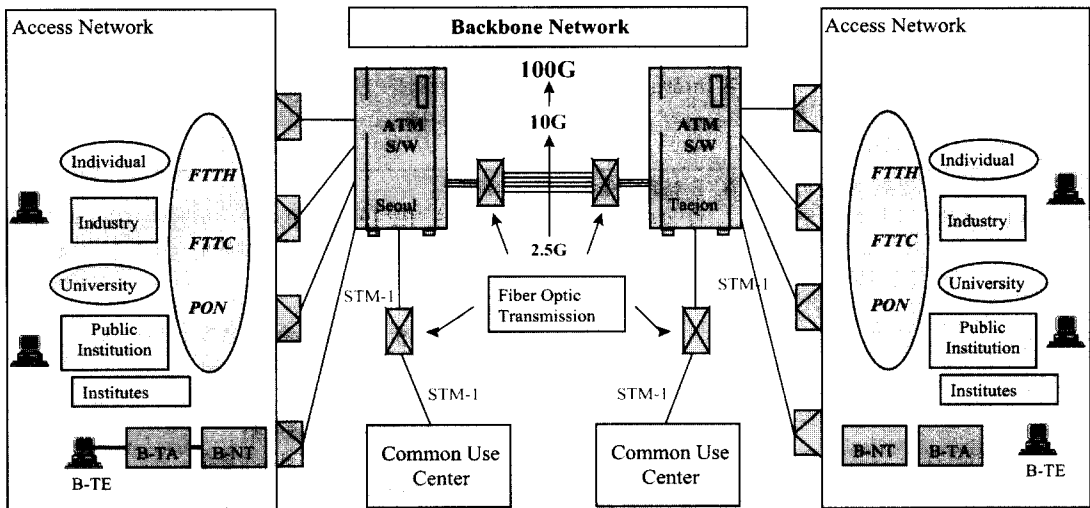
Access Network

Individual

Industry

University

Public Institution

Institutes

FTTH

FTTC

PON

B-TA

B-NT

B-TE

Backbone Network

100G

10G

2.5G

ATM S/W

Seoul

ATM S/W

Taejon

STM-1

Fiber Optic Transmission

STM-1

STM-1

STM-1

Common Use Center

Common Use Center

Access Network

FTTH

FTTC

PON

Individual

Industry

University

Public Institution

Institutes

B-NT

B-TA

B-TE